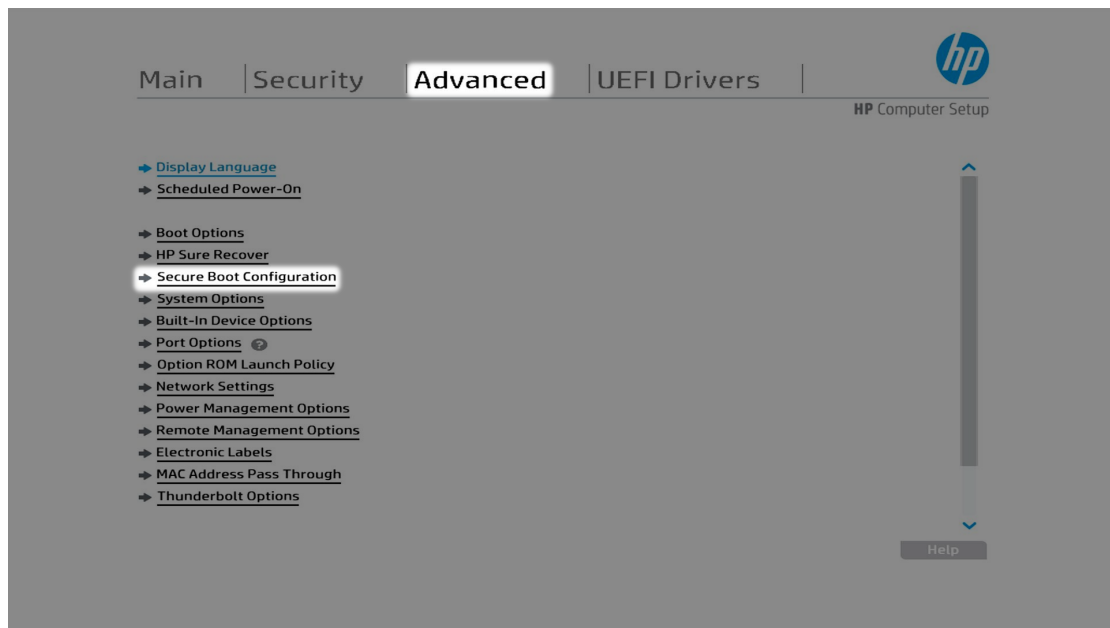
Main | Security | Advanced | UEFI Drivers |

hp

HP Computer Setup

Display Language
Scheduled Power-On

Boot Options
HP Sure Recover
Secure Boot Configuration
System Options
Built-In Device Options
Port Options
Option ROM Launch Policy
Network Settings
Power Management Options
Remote Management Options
Electronic Labels
MAC Address Pass Through
Thunderbolt Options

Help